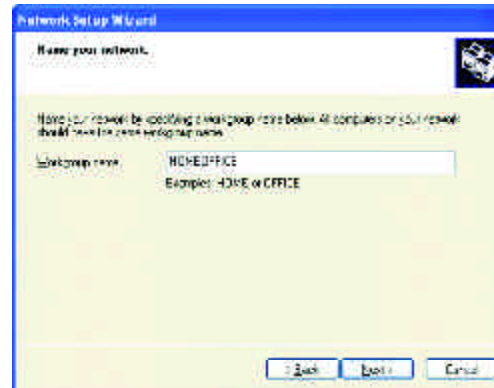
Network Setup Wizard

Name your network.

Name your network by specifying a workgroup name below. All computers on your network should have the same workgroup name.

Workgroup name: HOMEOFFICE

Examples: HOME or OFFICE

< Back Next > Cancel